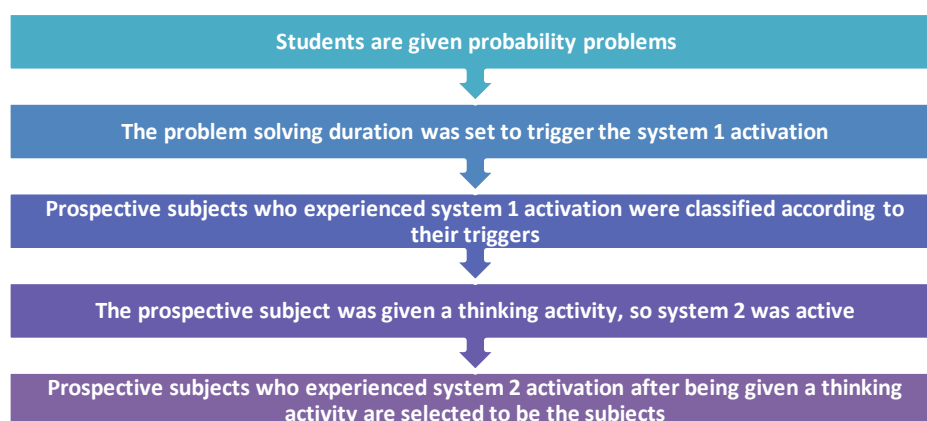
Students are given probability problems

The problem solving duration was set to trigger the system 1 activation

Prospective subjects who experienced system 1 activation were classified according to their triggers

The prospective subject was given a thinking activity, so system 2 was active

Prospective subjects who experienced system 2 activation after being given a thinking activity are selected to be the subjects